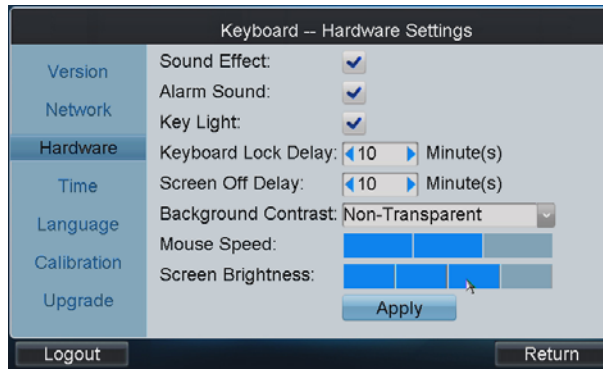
Keyboard -- Hardware Settings

Version
Network
Hardware
Time
Language
Calibration
Upgrade

Sound Effect:
Alarm Sound:
Key Light:
Keyboard Lock Delay: 10 Minute(s)
Screen Off Delay: 10 Minute(s)
Background Contrast: Non-Transparent
Mouse Speed:
Screen Brightness:

Apply

Logout
Return